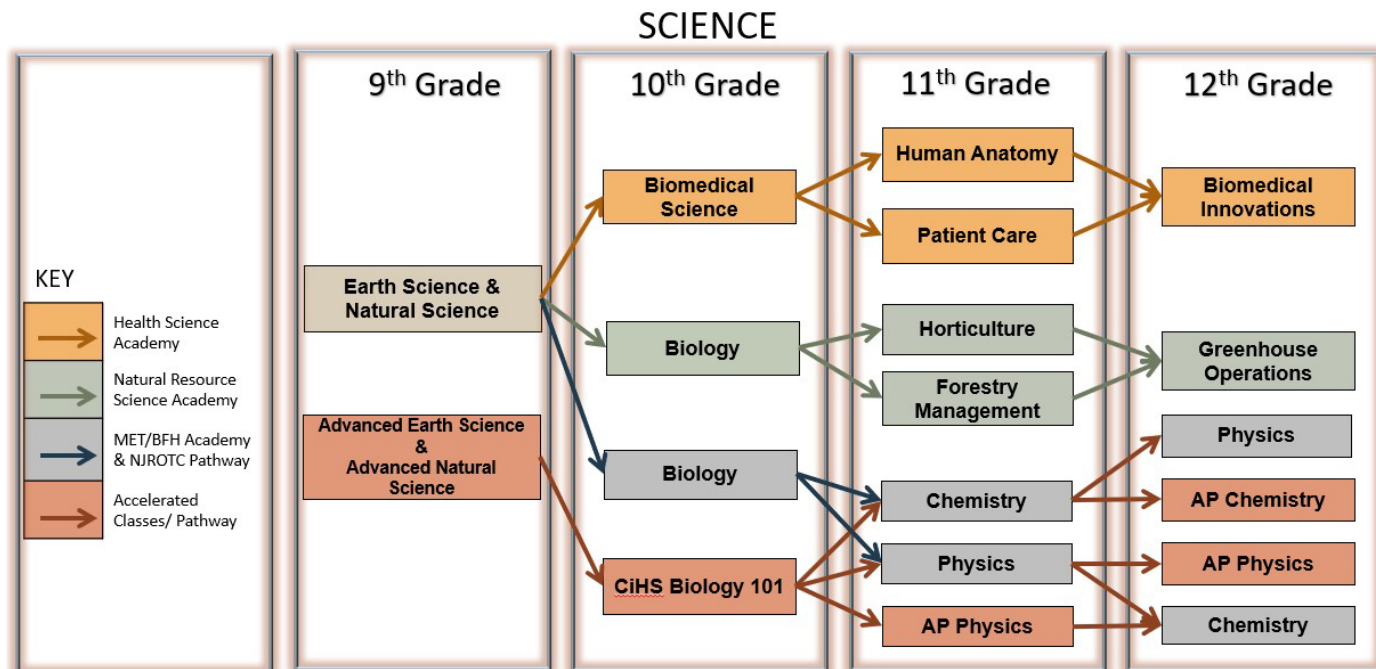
SCIENCE

KEY

Health Science Academy

Natural Resource Science Academy

MET/BFH Academy & NJROTC Pathway

Accelerated Classes/ Pathway

9th Grade

Earth Science & Natural Science

Advanced Earth Science & Advanced Natural Science

10th Grade

Biomedical Science

Biology

Biology

CiHS Biology 101

11th Grade

Human Anatomy

Patient Care

Horticulture

Forestry Management

Chemistry

Physics

AP Physics

12th Grade

Biomedical Innovations

Greenhouse Operations

Physics

AP Chemistry

AP Physics

Chemistry